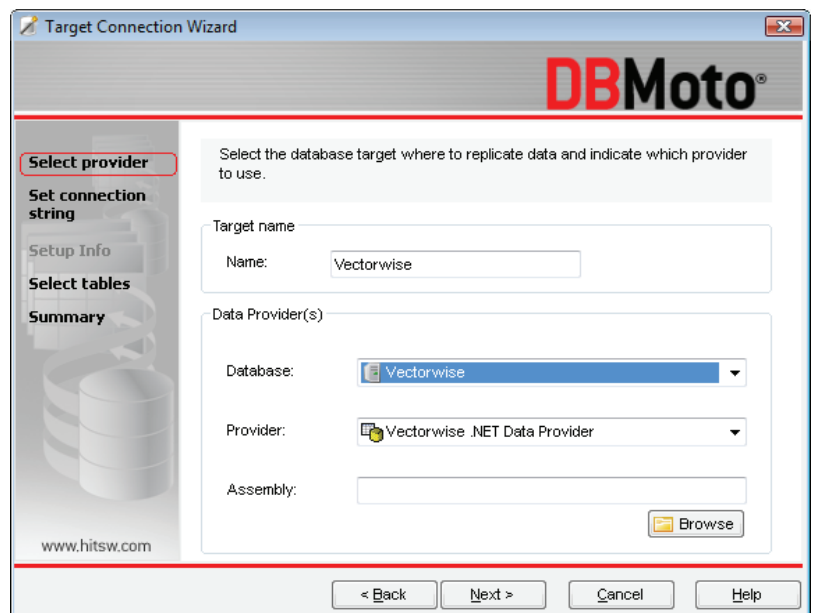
Target Connection Wizard

DBMoto®

Select provider

Set connection string

Setup Info

Select tables

Summary

www.hitsw.com

Select the database target where to replicate data and indicate which provider to use.

Target name

Name: Vectorwise

Data Provider(s)

Database: Vectorwise

Provider: Vectorwise .NET Data Provider

Assembly:

Browse

< Back

Next >

Cancel

Help